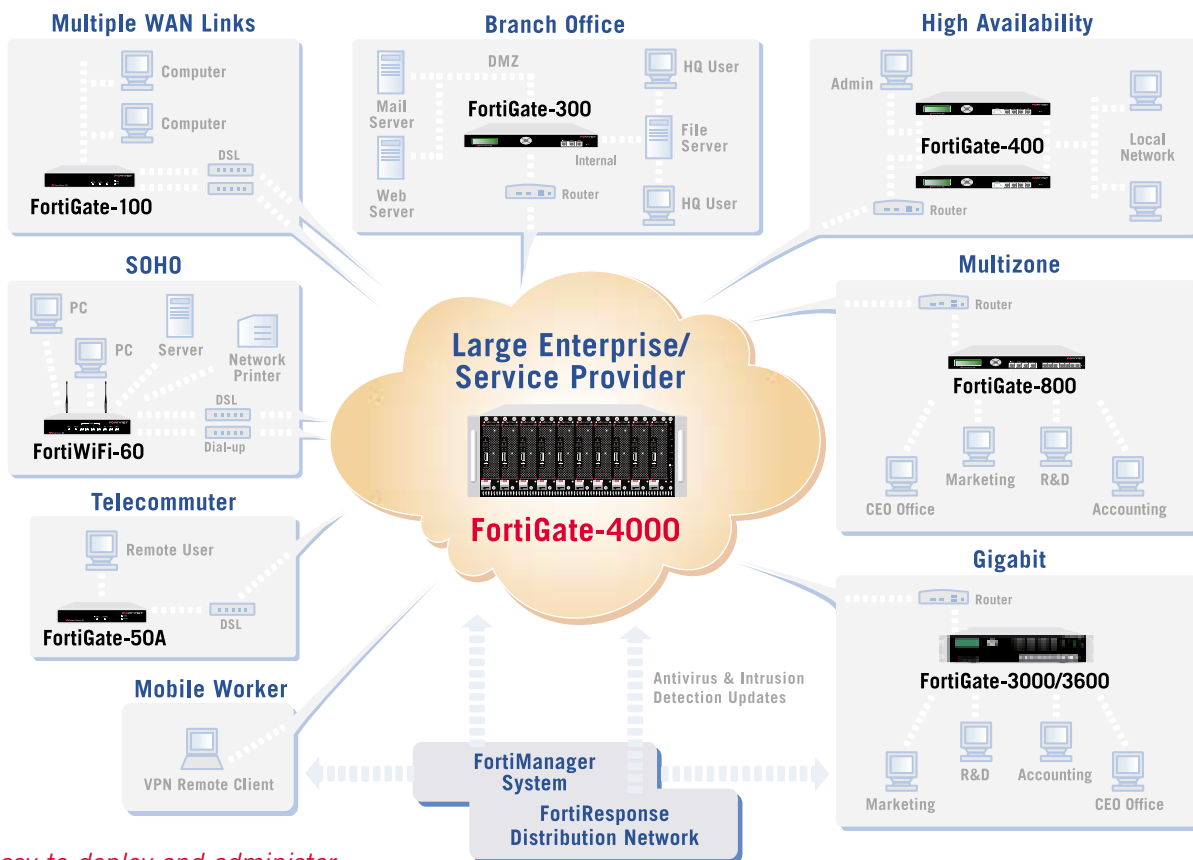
Multiple WAN Links

Computer

Computer

DSL

FortiGate-100

Branch Office

DMZ

Mail Server

FortiGate-300

HQ User

File Server

Internal

Web Server

Router

HQ User

High Availability

Admin

FortiGate-400

Local Network

Router

SOHO

PC

PC

Server

Network Printer

DSL

Dial-up

FortiWiFi-60

Large Enterprise/ Service Provider

FortiGate-4000

Multizone

Router

FortiGate-800

Marketing

R&D

CEO Office

Accounting

Telecommuter

Remote User

DSL

FortiGate-50A

Gigabit

Router

FortiGate-3000/3600

R&D

Accounting

Marketing

CEO Office

Mobile Worker

VPN Remote Client

Antivirus & Intrusion Detection Updates

FortiManager System

FortiResponse Distribution Network

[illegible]asy to deploy and administer